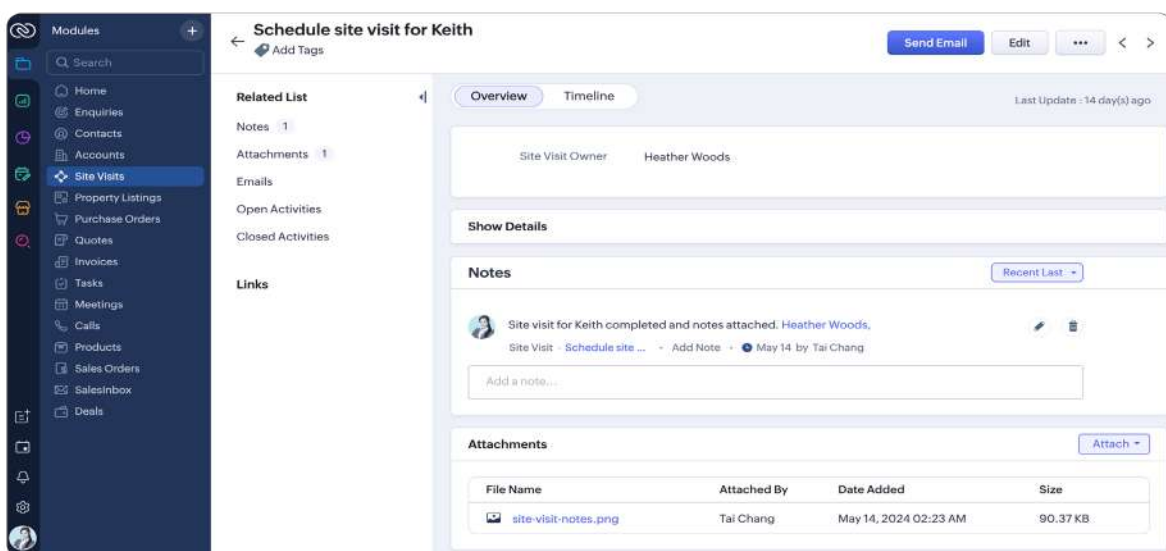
Modules
Q Search
Home
Enquiries
Contacts
Accounts
Site Visits
Property Listings
Purchase Orders
Quotes
Invoices
Tasks
Meetings
Calls
Products
Sales Orders
SalesInbox
Deals

Schedule site visit for Keith
Add Tags

Send Email
Edit
•••

Related List
Notes 1
Attachments 1
Emails
Open Activities
Closed Activities

Links

Overview
Timeline
Last Update : 14 day(s) ago

Site Visit Owner Heather Woods

Show Details

Notes
Recent Last

Site visit for Keith completed and notes attached. Heather Woods,
Site Visit · Schedule site ... · Add Note · May 14 by Tai Chang

Add a note...

Attachments
Attach

| File Name | Attached By | Date Added | Size |
|---|---|---|---|
| site-visit-notes.png | Tai Chang | May 14, 2024 02:23 AM | 90.37 KB |